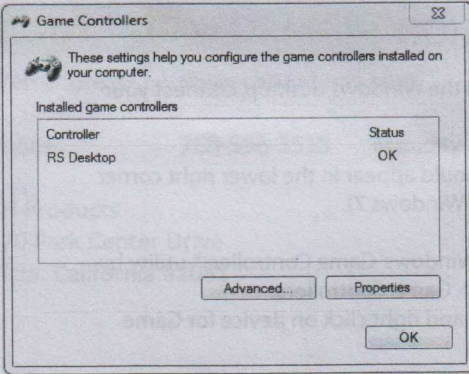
Game Controllers

These settings help you configure the game controllers installed on your computer.

Installed game controllers

| Controller | Status |
|---|---|
| RS Desktop | OK |

Advanced...

Properties

OK